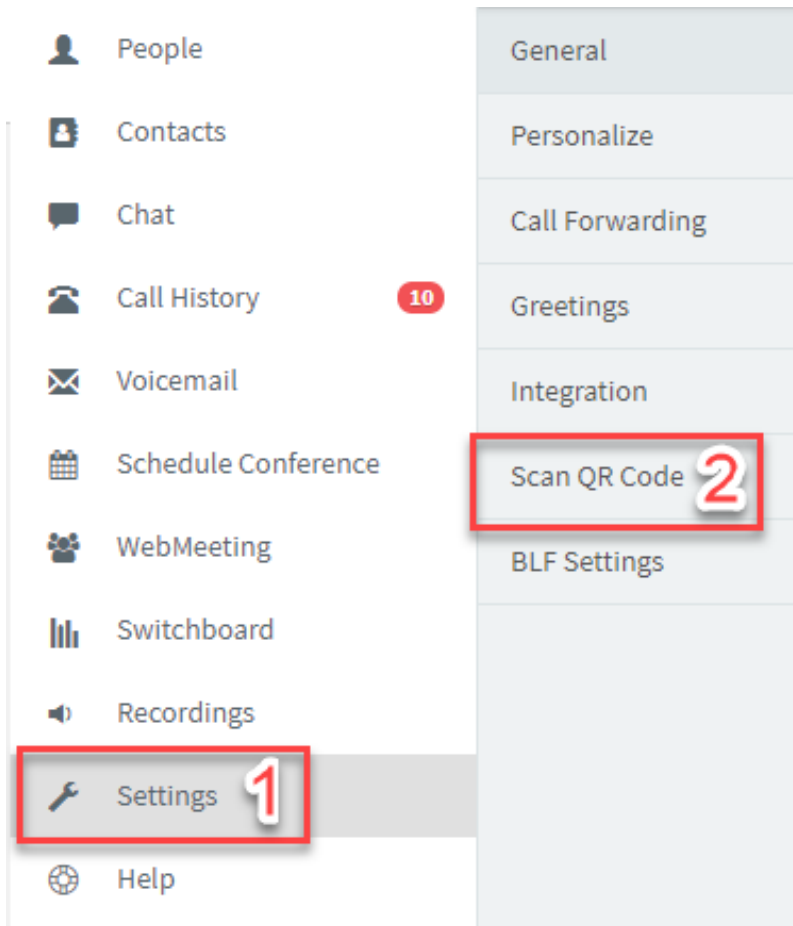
People
Contacts
Chat
Call History 10
Voicemail
Schedule Conference
WebMeeting
Switchboard
Recordings
Settings 1
Help

General
Personalize
Call Forwarding
Greetings
Integration
Scan QR Code 2
BLF Settings